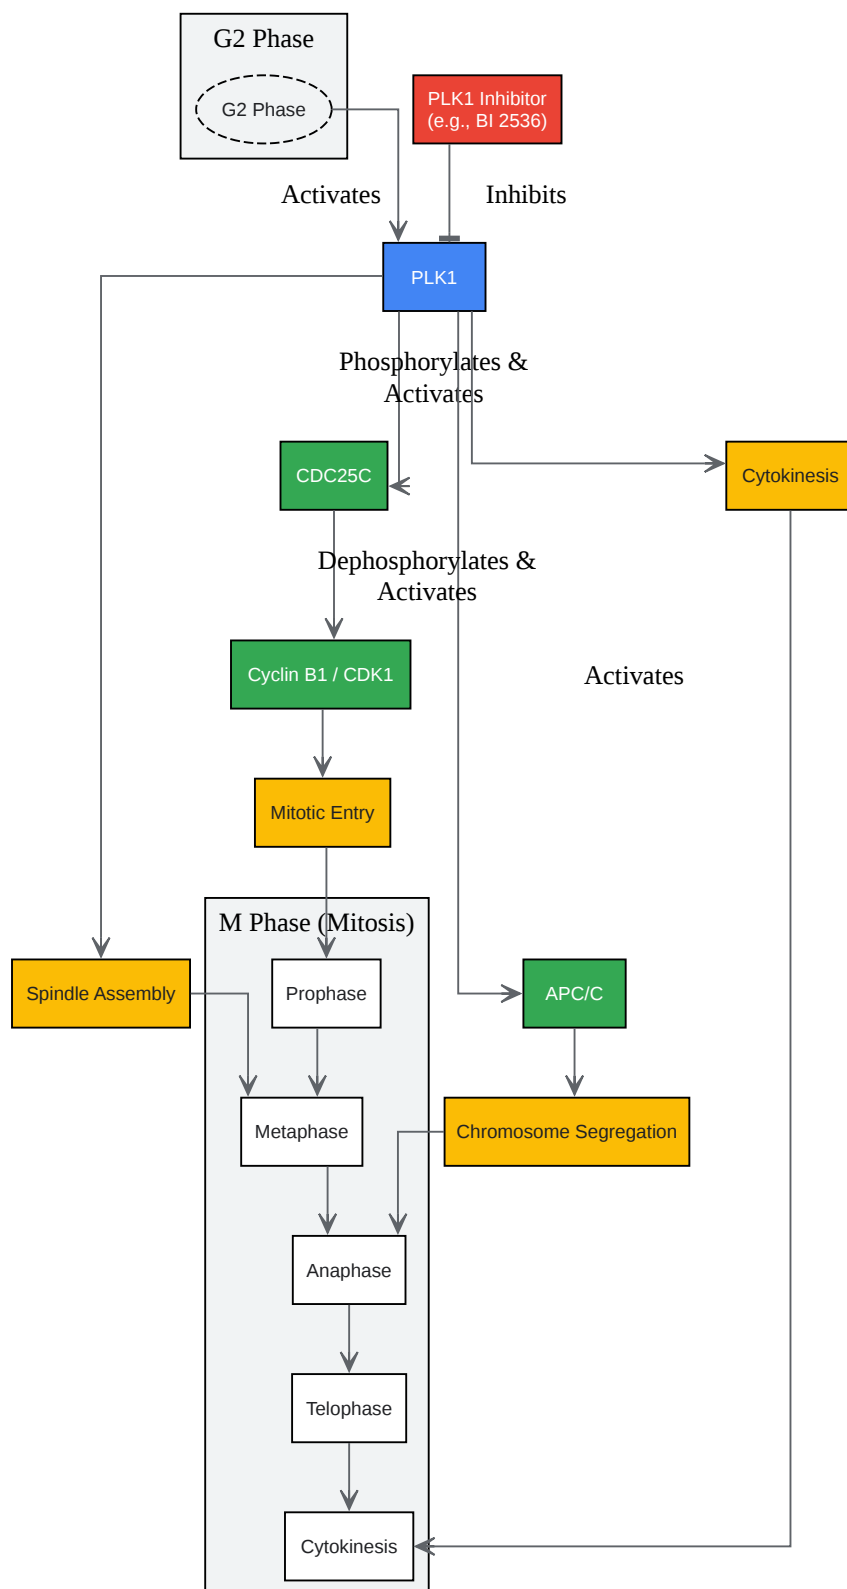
G2 Phase

G2 Phase

PLK1 Inhibitor
(e.g., BI 2536)

Activates

Inhibits

PLK1

Phosphorylates &
Activates

CDC25C

Cytokinesis

Dephosphorylates &
Activates

Cyclin B1 / CDK1

Activates

Mitotic Entry

M Phase (Mitosis)

Spindle Assembly

Prophase

APC/C

Metaphase

Chromosome Segregation

Anaphase

Telophase

Cytokinesis